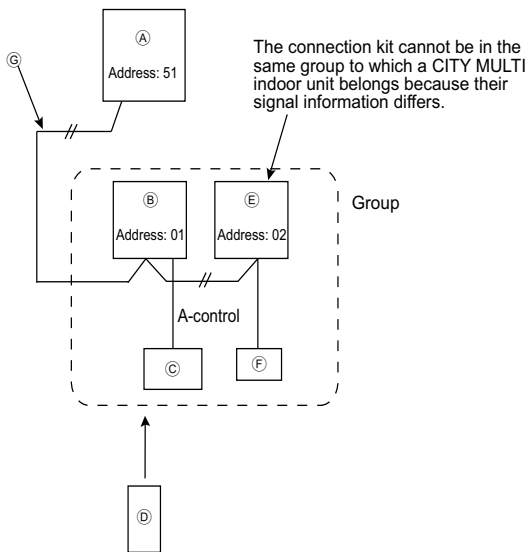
Ⓐ
Address: 51

Ⓖ

The connection kit cannot be in the same group to which a CITY MULTI indoor unit belongs because their signal information differs.

Ⓑ
Address: 01

Ⓔ
Address: 02

Group

A-control

Ⓒ

Ⓕ

Ⓓ